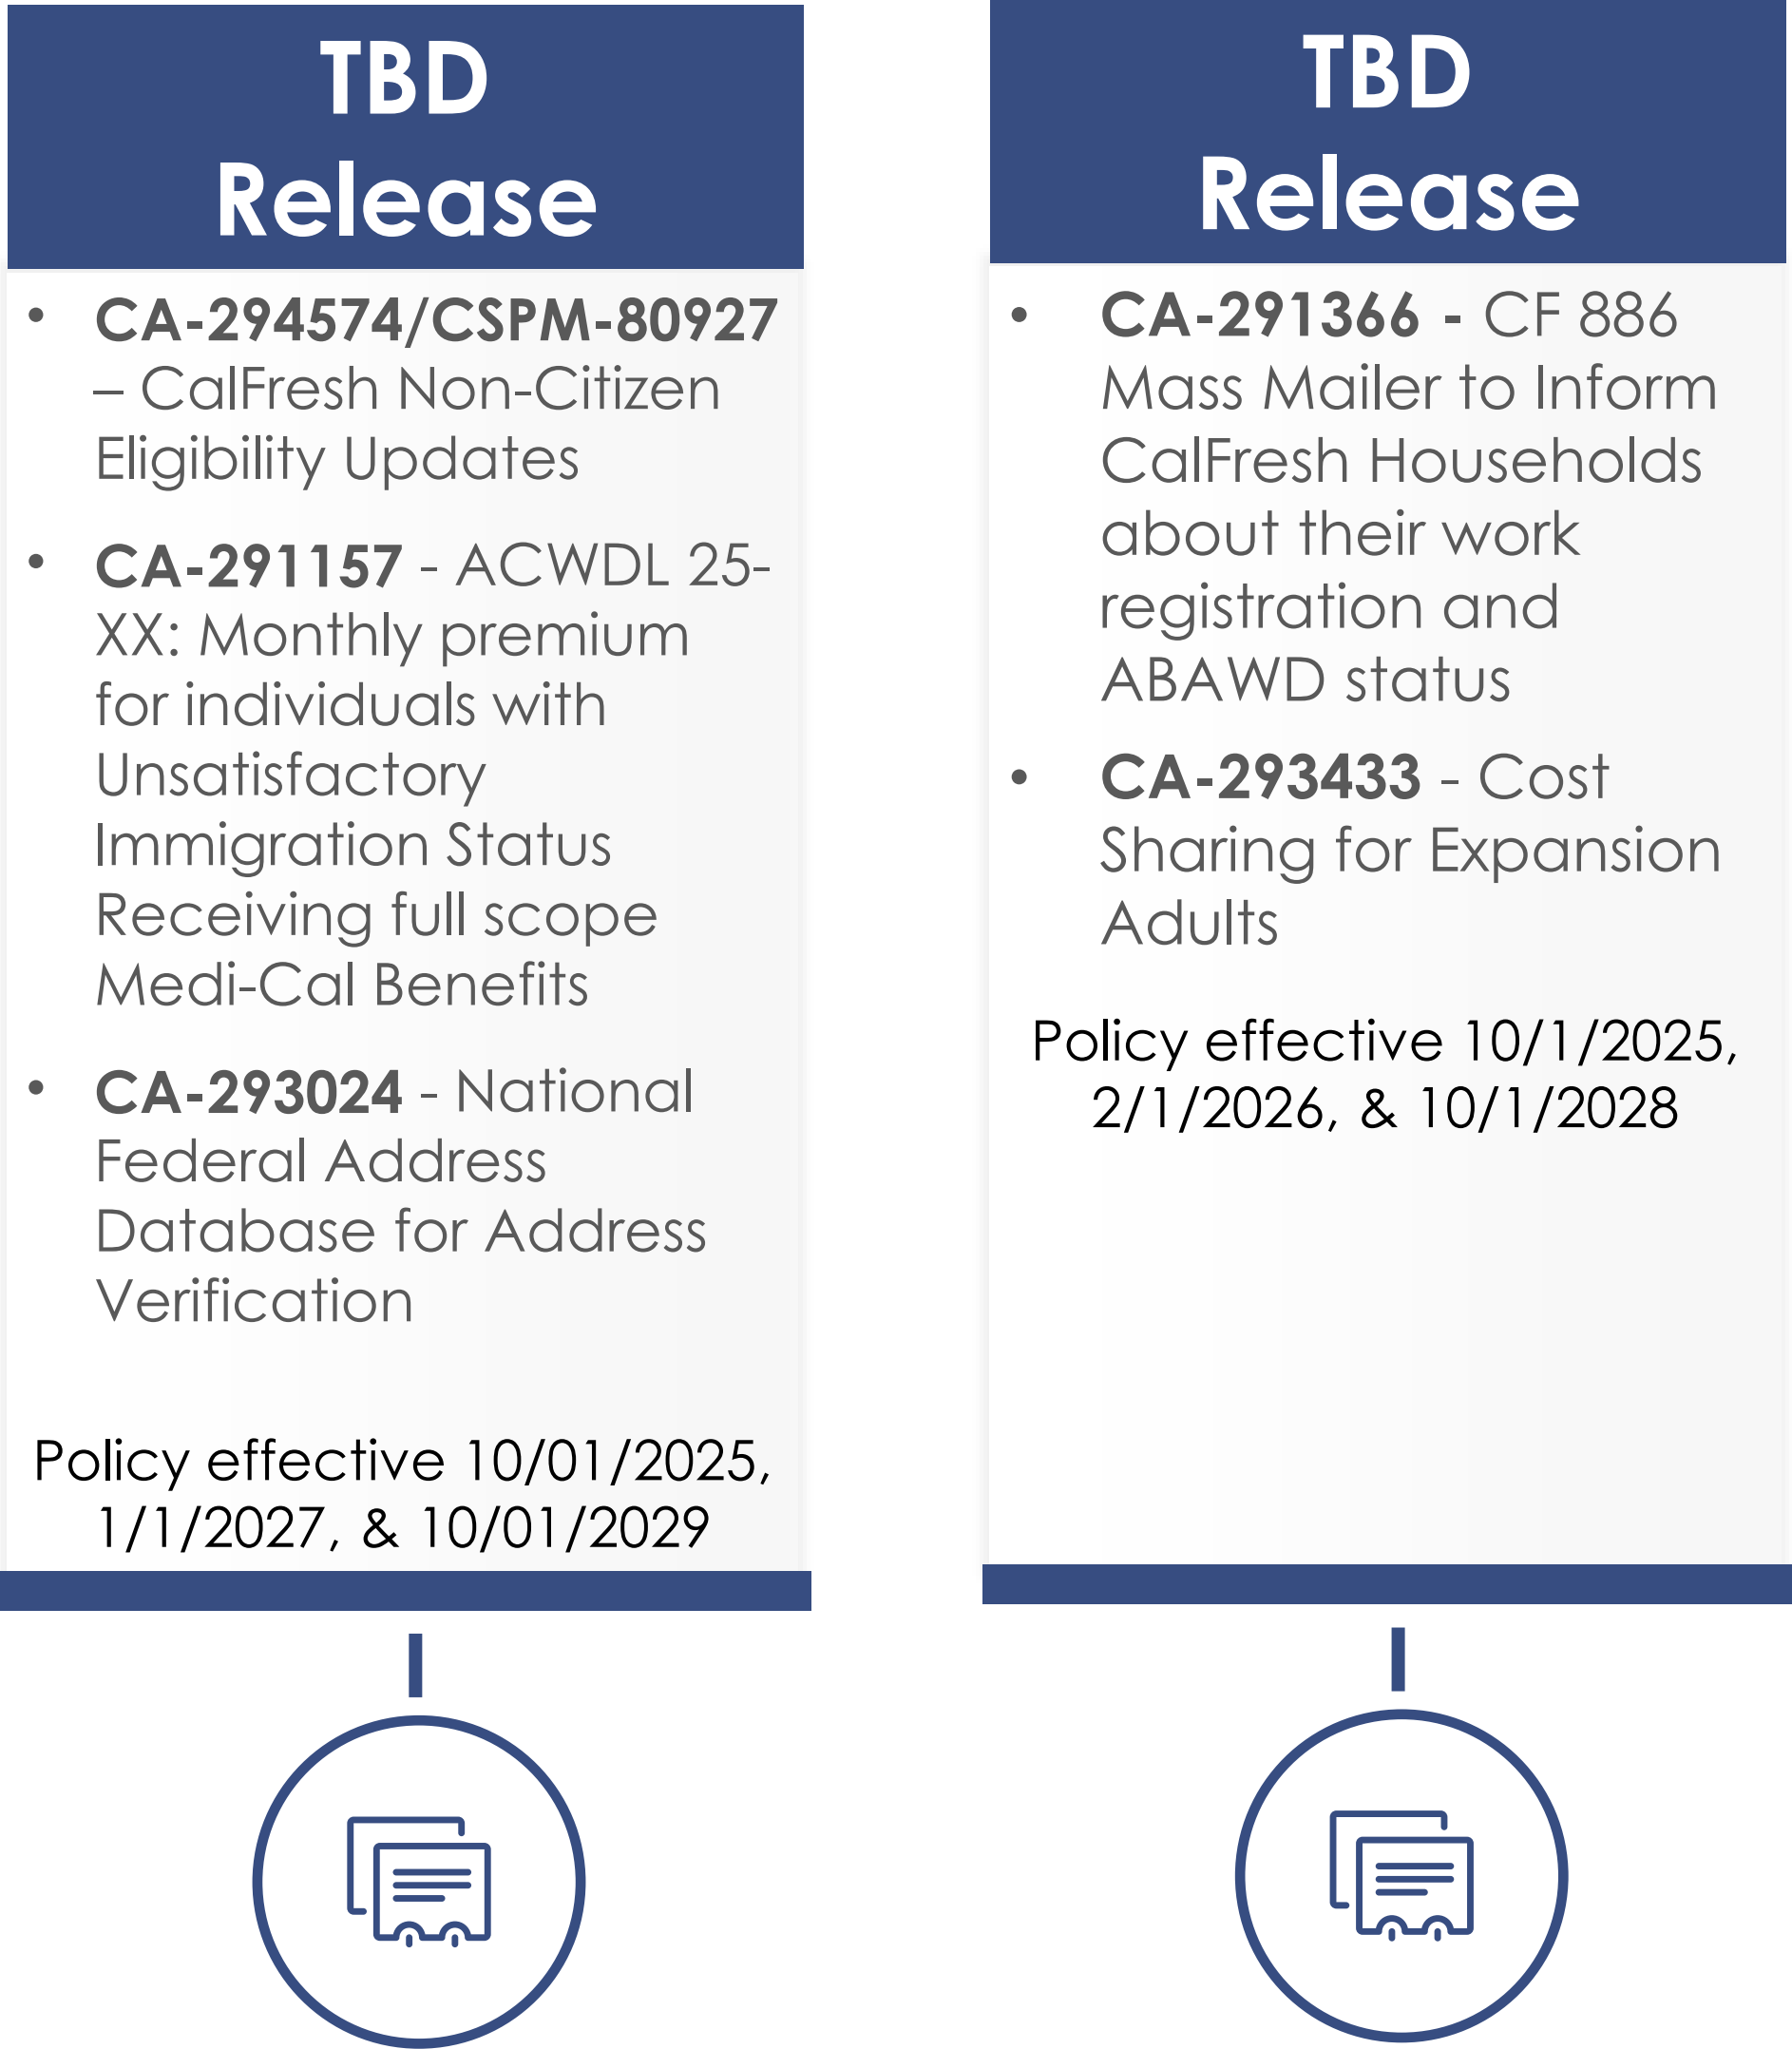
TBD
Release

• **CA-294574/CSPM-80927** – CalFresh Non-Citizen Eligibility Updates

• **CA-291157** - ACWDL 25-XX: Monthly premium for individuals with Unsatisfactory Immigration Status Receiving full scope Medi-Cal Benefits

• **CA-293024** - National Federal Address Database for Address Verification

Policy effective 10/01/2025, 1/1/2027, & 10/01/2029

TBD
Release

• **CA-291366** - CF 886 Mass Mailer to Inform CalFresh Households about their work registration and ABAWD status

• **CA-293433** - Cost Sharing for Expansion Adults

Policy effective 10/1/2025, 2/1/2026, & 10/1/2028